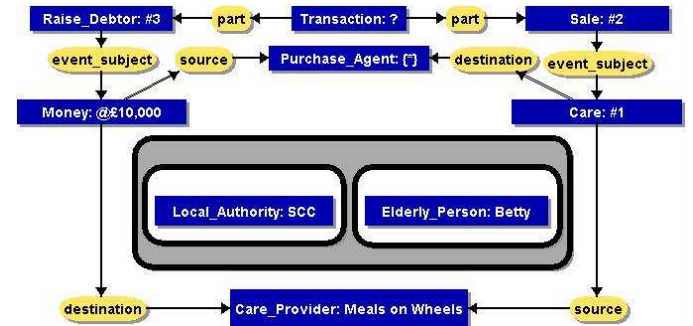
Raise_Debtor: #3
part
Transaction: ?
part
Sale: #2
event_subject
source
Purchase_Agent: {*}
destination
event_subject
Money: @£10,000
Care: #1
Local_Authority: SCC
Elderly_Person: Betty
destination
Care_Provider: Meals on Wheels
source